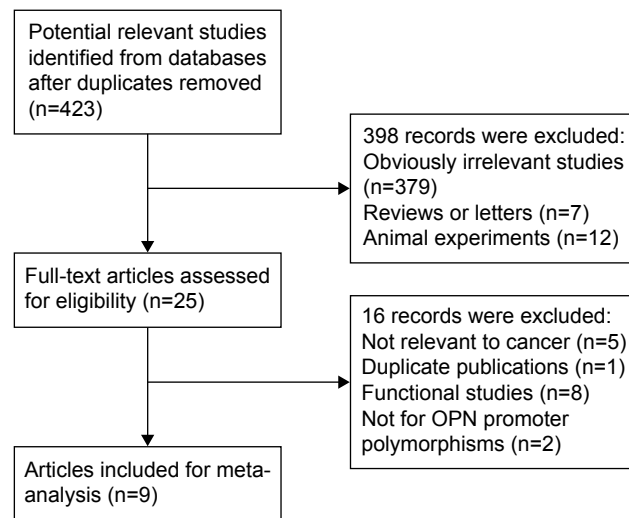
Potential relevant studies identified from databases after duplicates removed (n=423)

398 records were excluded:
Obviously irrelevant studies (n=379)
Reviews or letters (n=7)
Animal experiments (n=12)

Full-text articles assessed for eligibility (n=25)

16 records were excluded:
Not relevant to cancer (n=5)
Duplicate publications (n=1)
Functional studies (n=8)
Not for OPN promoter polymorphisms (n=2)

Articles included for meta-analysis (n=9)